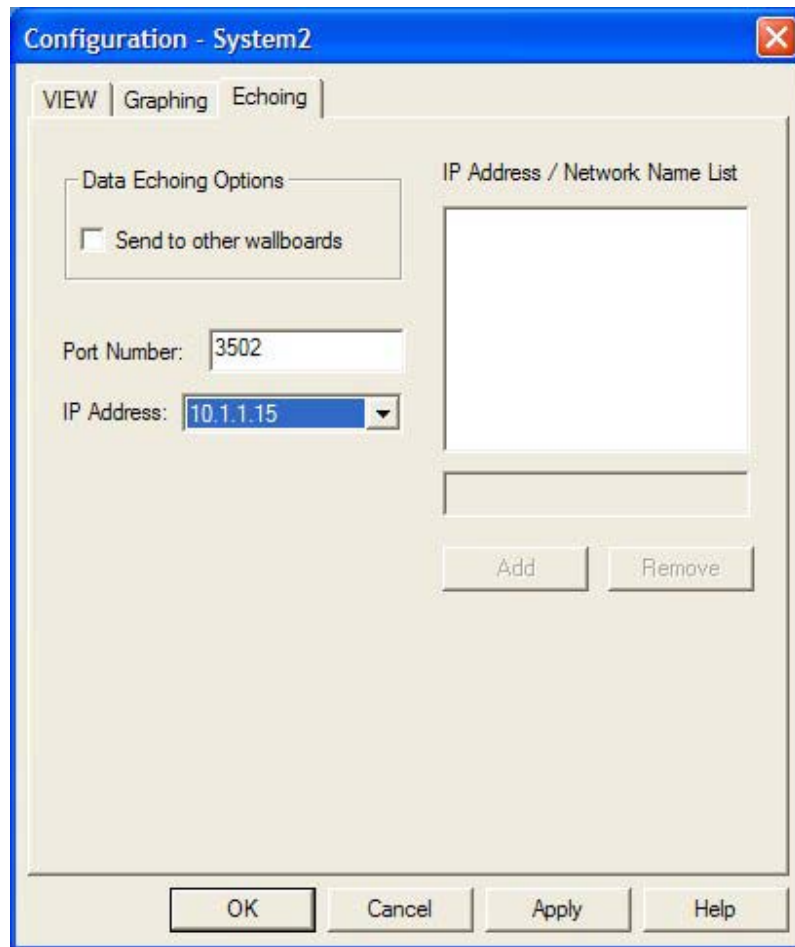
Configuration - System2

VIEW | Graphing | Echoing

Data Echoing Options

Send to other wallboards

Port Number: 3502

IP Address: 10.1.1.15

IP Address / Network Name List

Add

Remove

OK

Cancel

Apply

Help